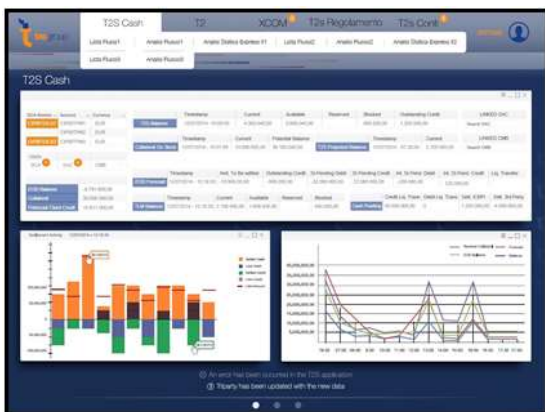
T2S Cash

T2

XCOM

T2s Regolamento

T2s Conf

Lista Flussi1

Analisi Flussi1

Analisi Statica Express X1

Lista Flussi2

Analisi Flussi2

Analisi Statica Express X2

Lista Flussi3

Analisi Flussi3

T2S Cash

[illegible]

An error has been occurred in the T2S application

Triparty has been updated with the new data